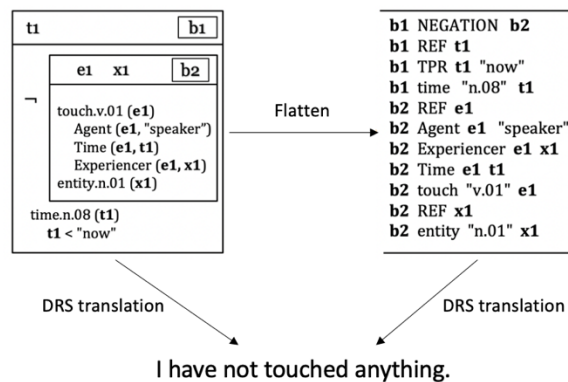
t1 b1

¬

e1 x1 b2

touch.v.01 (**e1**)
Agent (**e1**, "speaker")
Time (**e1**, **t1**)
Experiencer (**e1**, **x1**)
entity.n.01 (**x1**)

time.n.08 (**t1**)
**t1** < "now"

Flatten

**b1** NEGATION **b2**
**b1** REF **t1**
**b1** TPR **t1** "now"
**b1** time "n.08" **t1**
**b2** REF **e1**
**b2** Agent **e1** "speaker"
**b2** Experiencer **e1** **x1**
**b2** Time **e1** **t1**
**b2** touch "v.01" **e1**
**b2** REF **x1**
**b2** entity "n.01" **x1**

DRS translation

DRS translation

I have not touched anything.